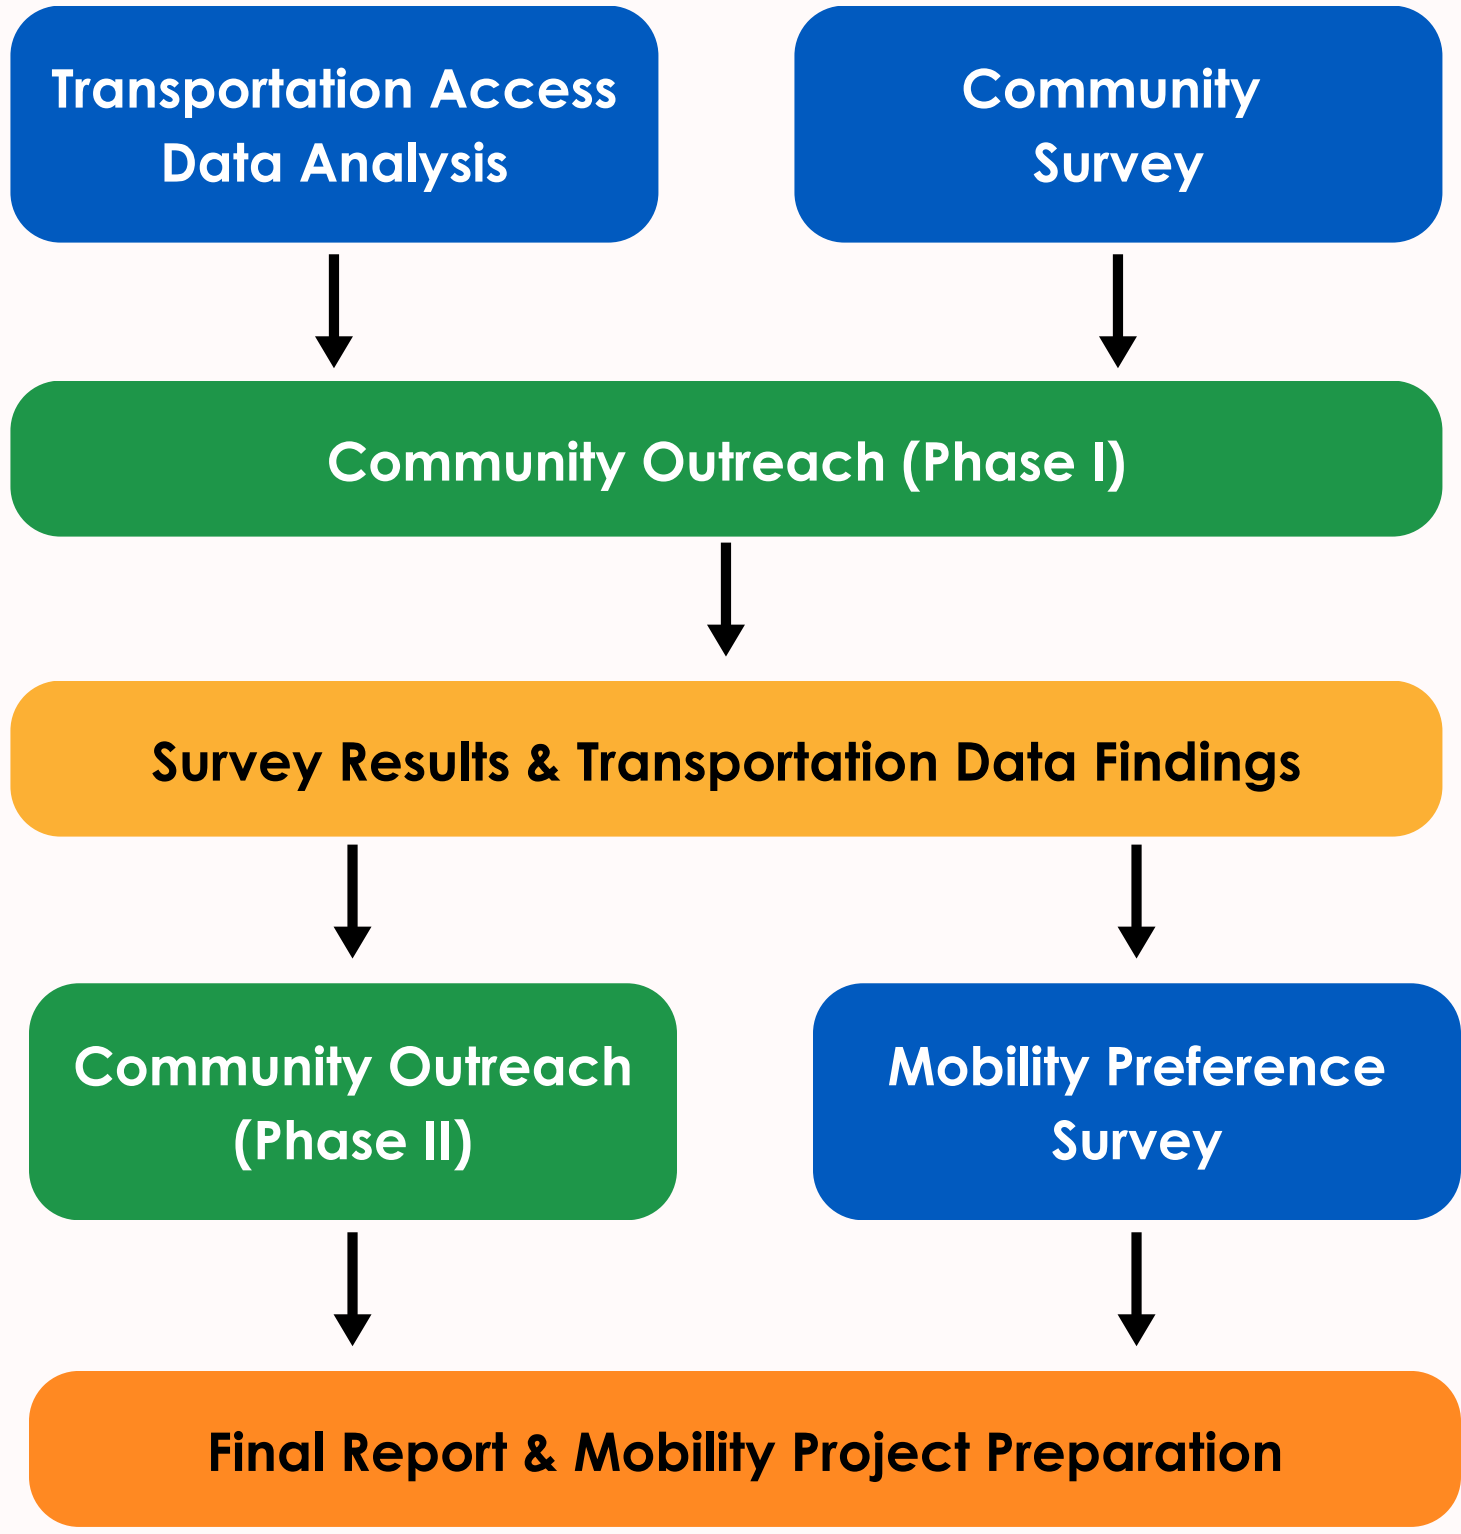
Transportation Access Data Analysis

Community Survey

Community Outreach (Phase I)

Survey Results & Transportation Data Findings

Community Outreach (Phase II)

Mobility Preference Survey

Final Report & Mobility Project Preparation